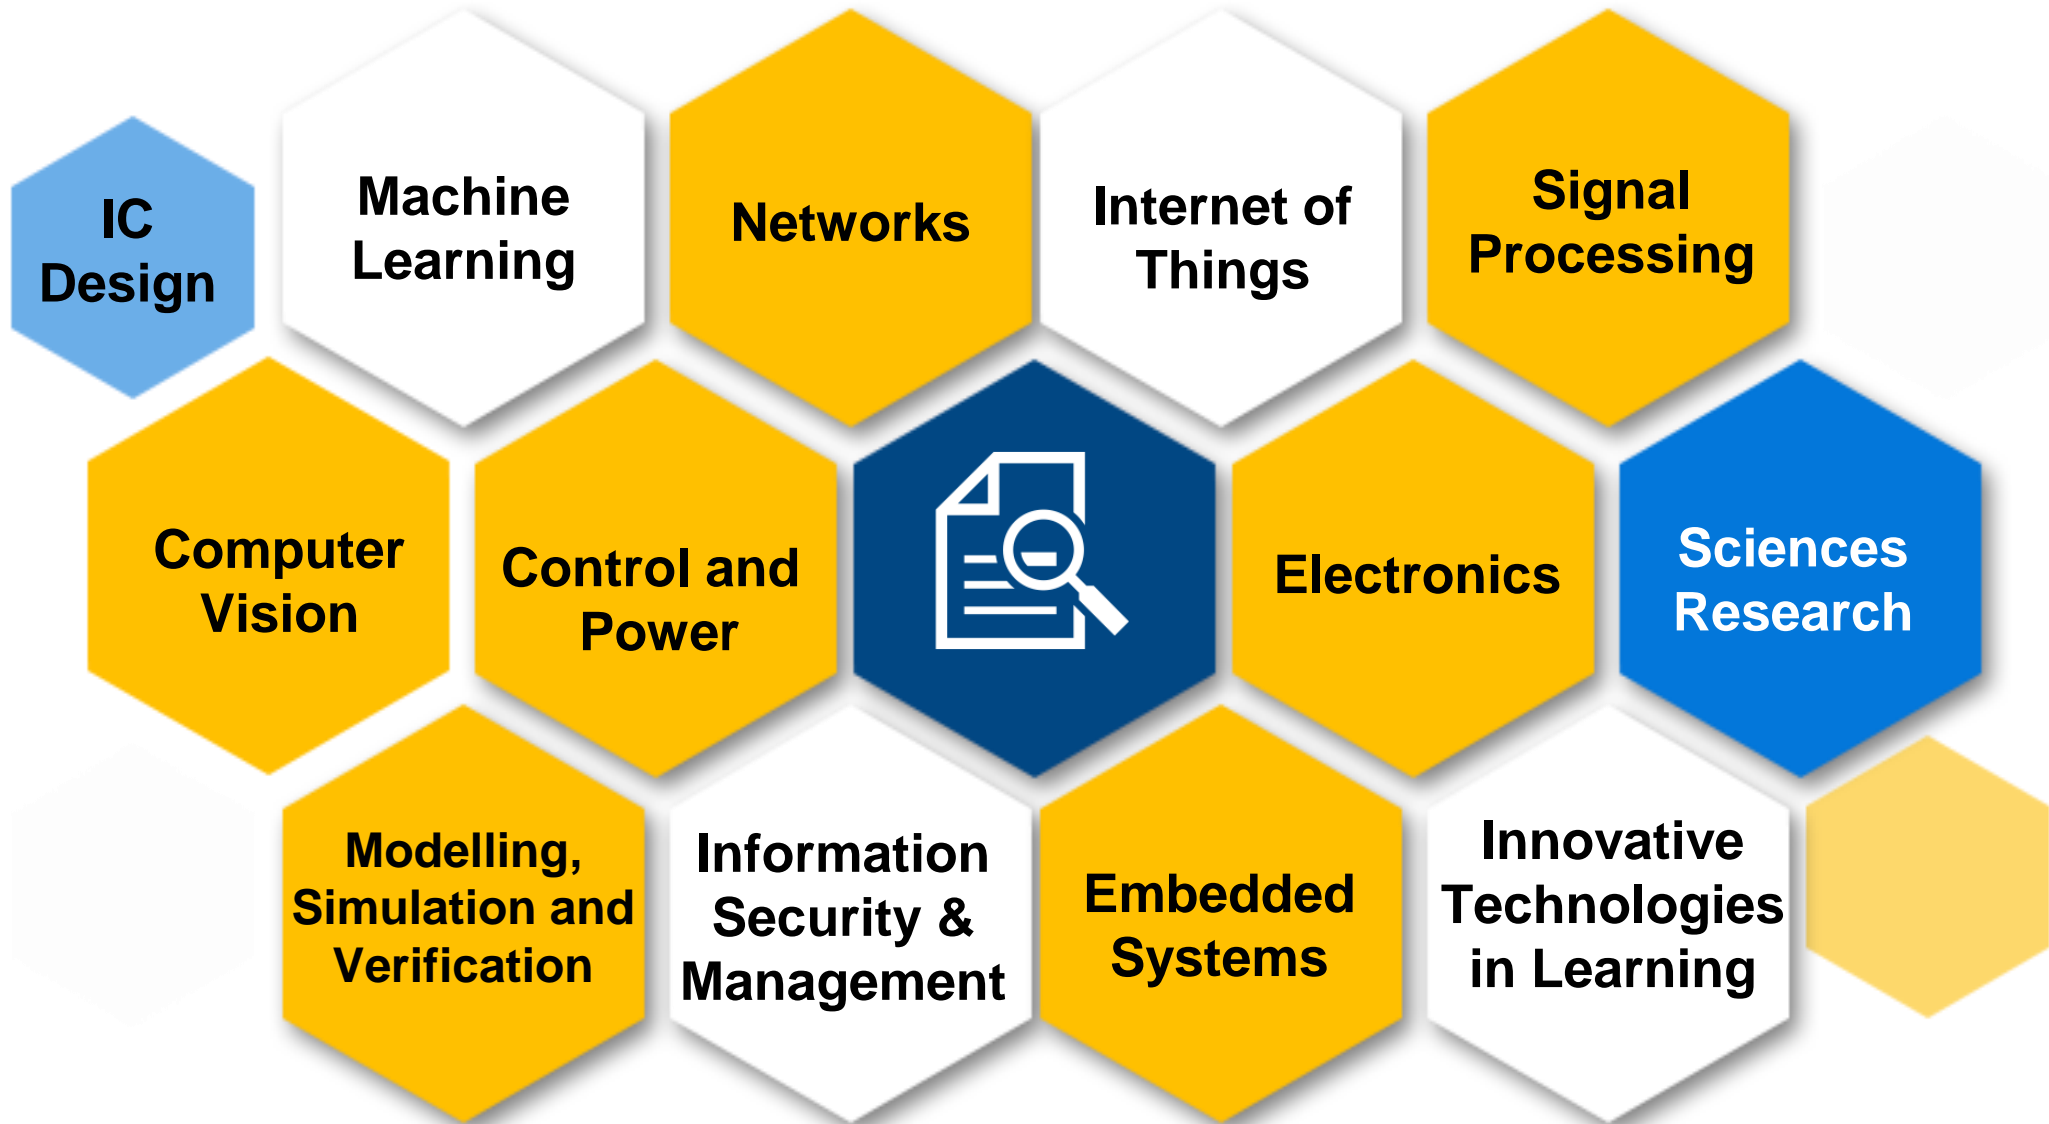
IC Design

Machine Learning

Networks

Internet of Things

Signal Processing

Computer Vision

Control and Power

Electronics

Sciences Research

Modelling, Simulation and Verification

Information Security & Management

Embedded Systems

Innovative Technologies in Learning